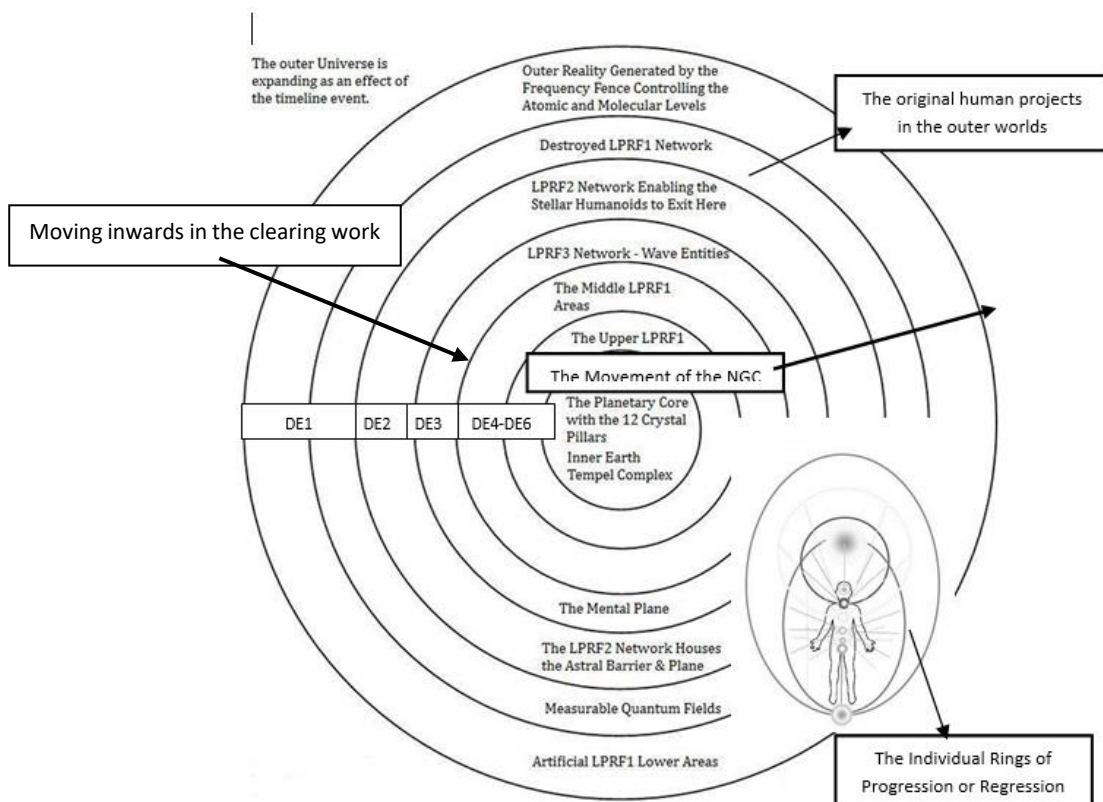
The outer Universe is expanding as an effect of the timeline event.

Outer Reality Generated by the Frequency Fence Controlling the Atomic and Molecular Levels

The original human projects in the outer worlds

Destroyed LPRF1 Network

LPRF2 Network Enabling the Stellar Humanoids to Exit Here

Moving inwards in the clearing work

LPRF3 Network - Wave Entities

The Middle LPRF1 Areas

The Upper LPRF1

The Movement of the NGC

| DE1 | DE2 | DE3 | DE4-DE6 |
|---|---|---|---|

The Planetary Core with the 12 Crystal Pillars

Inner Earth Tempel Complex

The Mental Plane

The LPRF2 Network Houses the Astral Barrier & Plane

Measurable Quantum Fields

Artificial LPRF1 Lower Areas

The Individual Rings of Progression or Regression